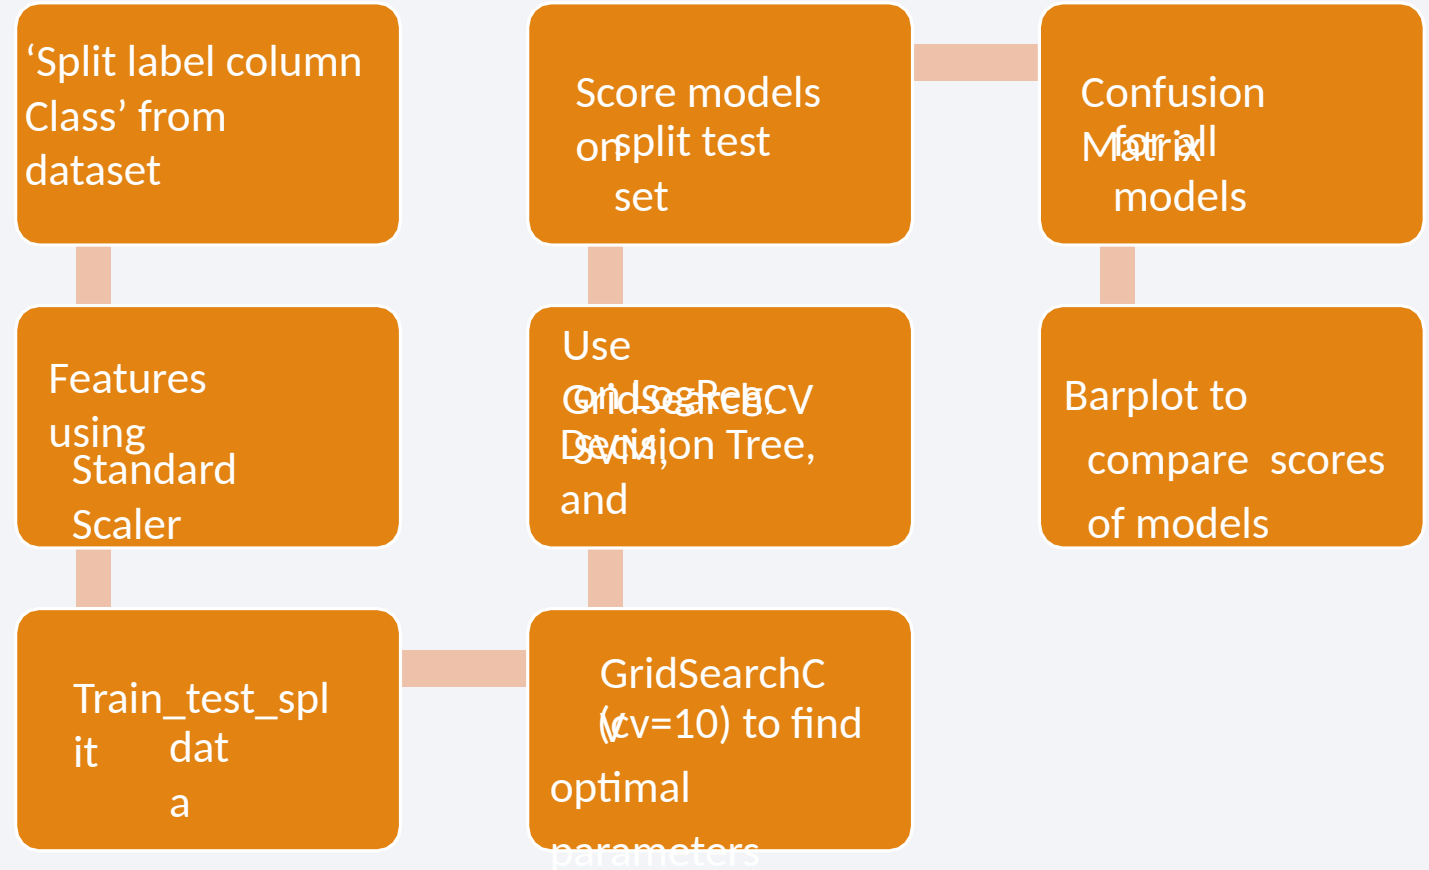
‘Split label column Class’ from dataset

Features using Standard Scaler

Train_test_split data

GridSearchCV (cv=10) to find optimal parameters

Use GridSearchCV on LogReg, SVM, Decision Tree, and

Score models on split test set

Confusion Matrix for all models

Barplot to compare scores of models